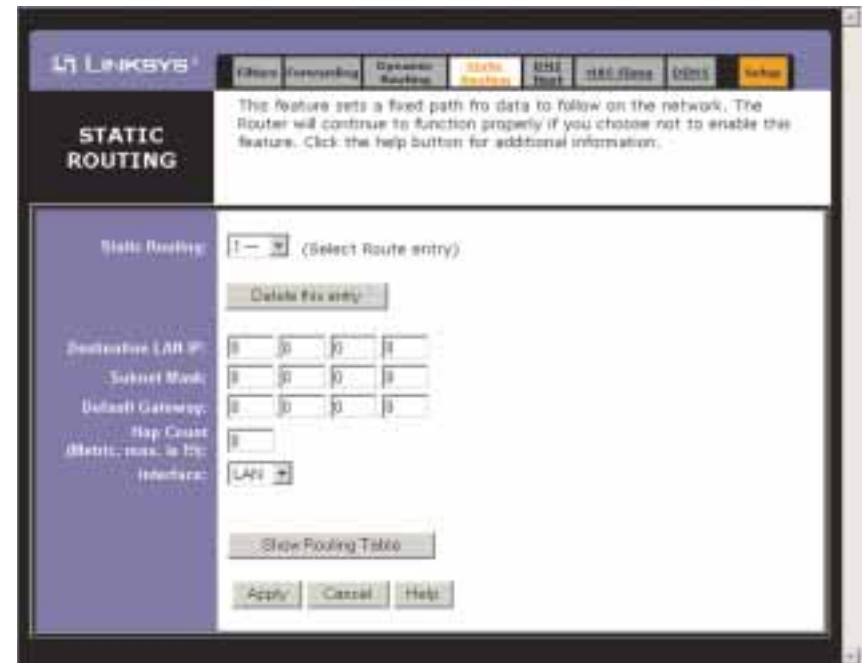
LINKSYS

Filters | Forwarding | Dynamic Routing | Static Routing | DMZ Host | MAC Clone | DDNS | Setup

STATIC ROUTING

This feature sets a fixed path fro data to follow on the network. The Router will continue to function properly if you choose not to enable this feature. Click the help button for additional information.

Static Routing: 1-- (Select Route entry)

Delete this entry

Destination LAN IP: 0 0 0 0

Subnet Mask: 0 0 0 0

Default Gateway: 0 0 0 0

Hop Count (Metric, max. is 15): 0

Interface: LAN

Show Routing Table

Apply Cancel Help